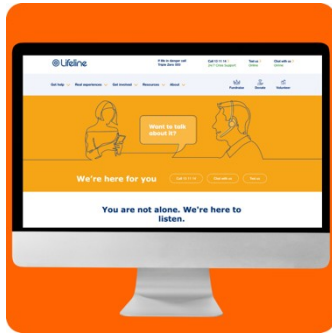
Lifeline

If life is in danger call Triple Zero 000

Call 13 11 14

Text us

Chat with us

Get help

Real experiences

Get involved

Resources

About

Fundraise

Donate

Volunteer

Want to talk about it?

We're here for you

Call 13 11 14

Chat with us

Text us

You are not alone. We're here to listen.